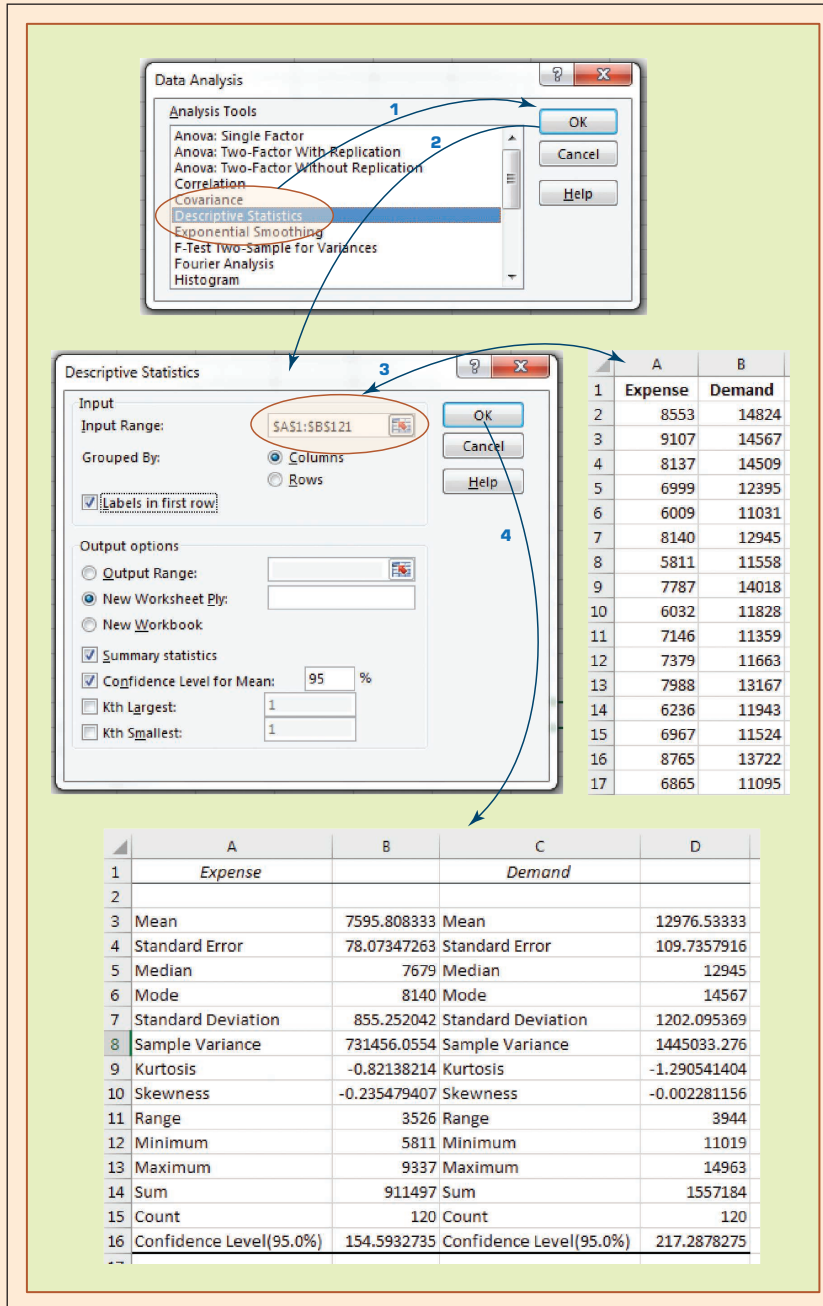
Data Analysis

Analysis Tools

Anova: Single Factor
Anova: Two-Factor With Replication
Anova: Two-Factor Without Replication
Correlation
Covariance
Descriptive Statistics
Exponential Smoothing
F-Test Two-Sample for Variances
Fourier Analysis
Histogram

OK
Cancel
Help

1
2

Descriptive Statistics

Input
Input Range: $A$1:$B$121
Grouped By: Columns
Rows
Labels in first row

Output options
Output Range:
New Worksheet Ply:
New Workbook
Summary statistics
Confidence Level for Mean: 95 %
Kth Largest: 1
Kth Smallest: 1

OK
Cancel
Help

3
4

| | A | B |
|---|---|---|
| 1 | Expense | Demand |
| 2 | 8553 | 14824 |
| 3 | 9107 | 14567 |
| 4 | 8137 | 14509 |
| 5 | 6999 | 12395 |
| 6 | 6009 | 11031 |
| 7 | 8140 | 12945 |
| 8 | 5811 | 11558 |
| 9 | 7787 | 14018 |
| 10 | 6032 | 11828 |
| 11 | 7146 | 11359 |
| 12 | 7379 | 11663 |
| 13 | 7988 | 13167 |
| 14 | 6236 | 11943 |
| 15 | 6967 | 11524 |
| 16 | 8765 | 13722 |
| 17 | 6865 | 11095 |

| | A | B | C | D |
|---|---|---|---|---|
| 1 | Expense | | Demand | |
| 2 | | | | |
| 3 | Mean | 7595.808333 | Mean | 12976.53333 |
| 4 | Standard Error | 78.07347263 | Standard Error | 109.7357916 |
| 5 | Median | 7679 | Median | 12945 |
| 6 | Mode | 8140 | Mode | 14567 |
| 7 | Standard Deviation | 855.252042 | Standard Deviation | 1202.095369 |
| 8 | Sample Variance | 731456.0554 | Sample Variance | 1445033.276 |
| 9 | Kurtosis | -0.82138214 | Kurtosis | -1.290541404 |
| 10 | Skewness | -0.235479407 | Skewness | -0.002281156 |
| 11 | Range | 3526 | Range | 3944 |
| 12 | Minimum | 5811 | Minimum | 11019 |
| 13 | Maximum | 9337 | Maximum | 14963 |
| 14 | Sum | 911497 | Sum | 1557184 |
| 15 | Count | 120 | Count | 120 |
| 16 | Confidence Level(95.0%) | 154.5932735 | Confidence Level(95.0%) | 217.2878275 |